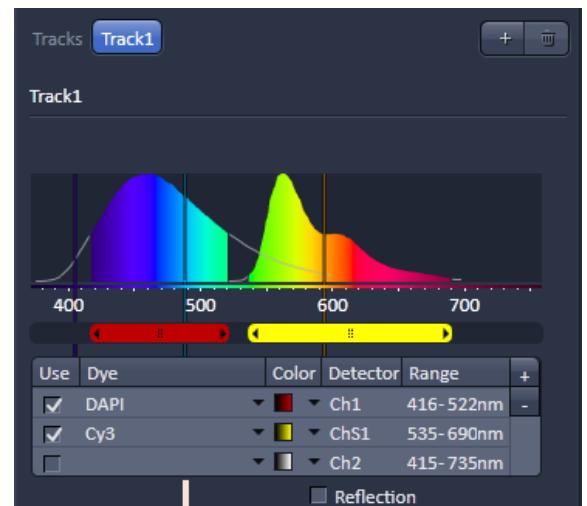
Tracks Track1

+

Track1

400 500 600 700

| Use | Dye | Color | Detector | Range |
|---|---|---|---|---|
| ☑ | DAPI | | Ch1 | 416-522nm |
| ☑ | Cy3 | | ChS1 | 535-690nm |
| ☐ | | | Ch2 | 415-735nm |

+
-

Reflection